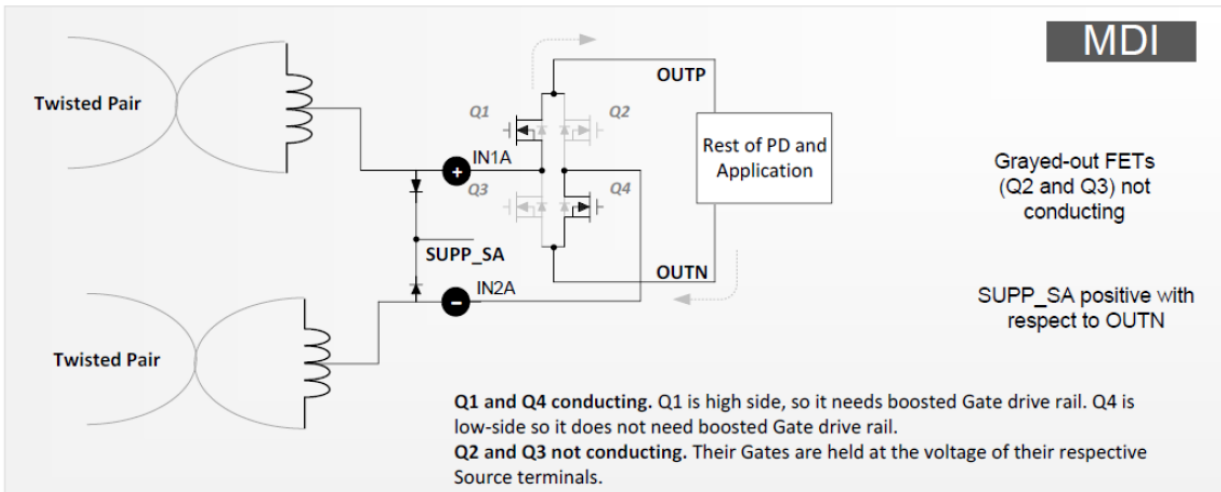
MDI

Twisted Pair

Twisted Pair

OUTP

Q1

Q2

Q3

Q4

IN1A

+

SUPP_SA

IN2A

-

OUTN

Rest of PD and Application

Grayed-out FETs (Q2 and Q3) not conducting

SUPP_SA positive with respect to OUTN

**Q1 and Q4 conducting.** Q1 is high side, so it needs boosted Gate drive rail. Q4 is low-side so it does not need boosted Gate drive rail.
**Q2 and Q3 not conducting.** Their Gates are held at the voltage of their respective Source terminals.